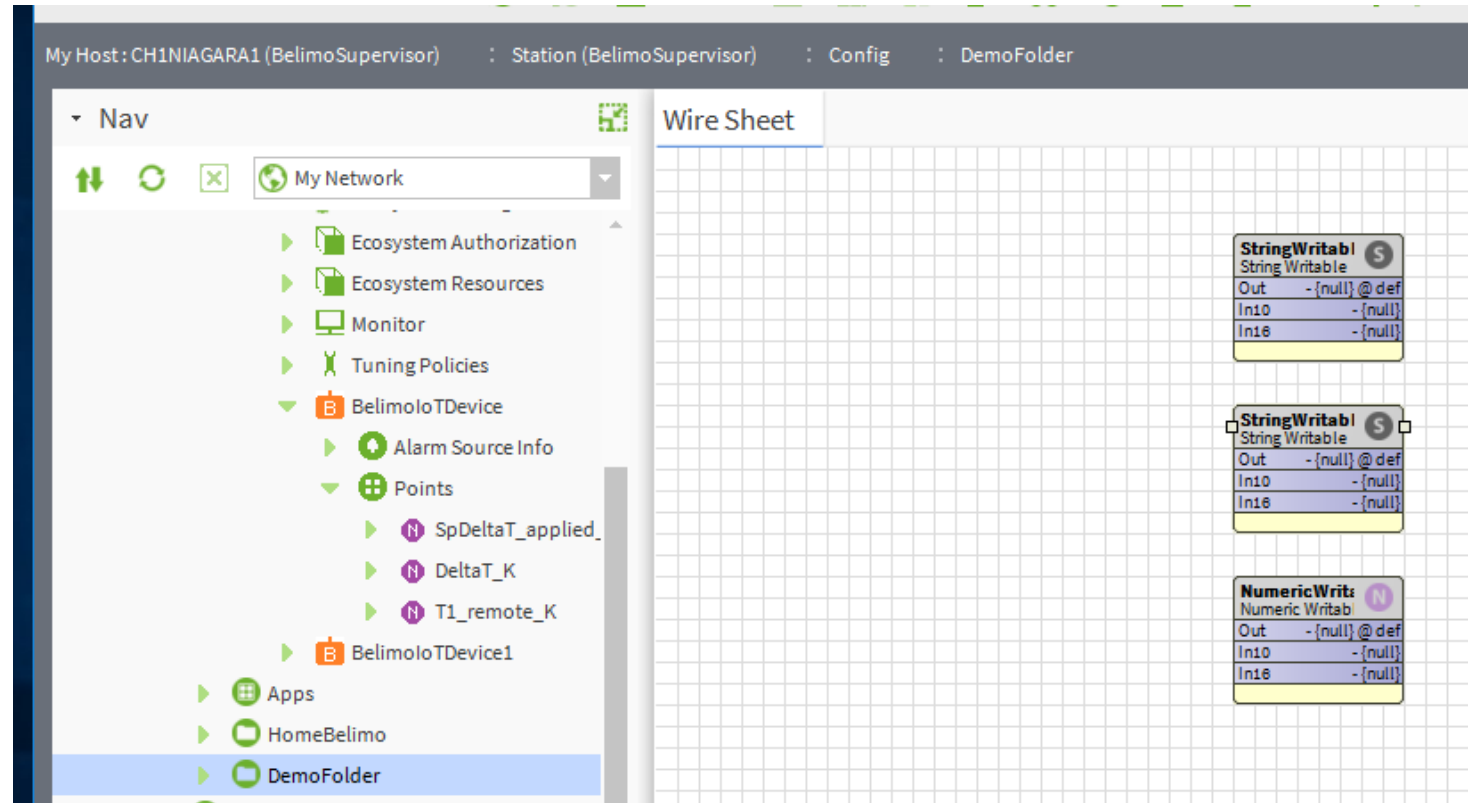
My Host : CH1NIAGARA1 (BelimoSupervisor) : Station (BelimoSupervisor) : Config : DemoFolder

Nav

My Network

Ecosystem Authorization
Ecosystem Resources
Monitor
Tuning Policies
BelimoIoTDevice
Alarm Source Info
Points
SpDeltaT_applied_
DeltaT_K
T1_remote_K
BelimoIoTDevice1
Apps
HomeBelimo
DemoFolder

Wire Sheet

StringWritabl S
String Writable
| Out | - {null} @ def |
|---|---|
| In10 | - {null} |
| In16 | - {null} |

StringWritabl S
String Writable
| Out | - {null} @ def |
|---|---|
| In10 | - {null} |
| In16 | - {null} |

NumericWrita N
Numeric Writabl
| Out | - {null} @ def |
|---|---|
| In10 | - {null} |
| In16 | - {null} |